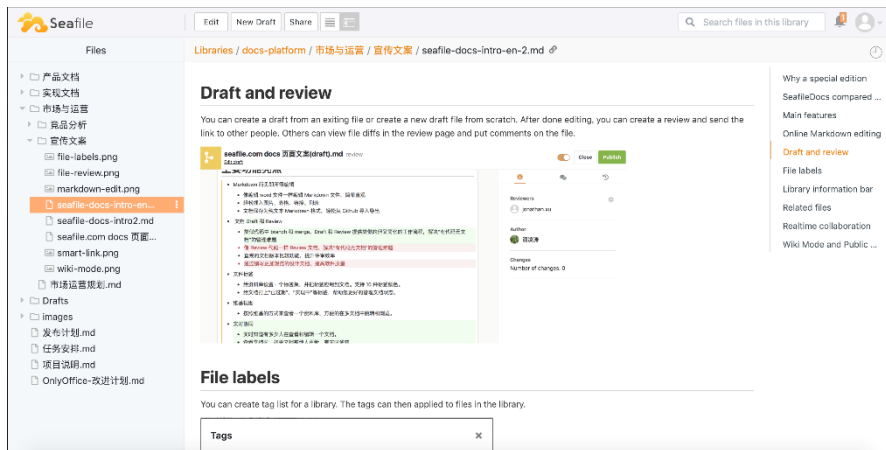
Seafile

Edit New Draft Share

Search files in this library

Files

产品文档
实现文档
市场与运营
竞品分析
宣传文案
file-labels.png
file-review.png
markdown-edit.png
seafile-docs-intro-en...
seafile-docs-intro2.md
seafile.com docs 页面...
smart-link.png
wiki-mode.png
市场运营规划.md
Drafts
images
发布计划.md
任务安排.md
项目说明.md
OnlyOffice-改进计划.md

Libraries / docs-platform / 市场与运营 / 宣传文案 / seafile-docs-intro-en-2.md

Draft and review

You can create a draft from an exiting file or create a new draft file from scratch. After done editing, you can create a review and send the link to other people. Others can view file diffs in the review page and put comments on the file.

seafile.com docs 页面文案(draft).md review
Close Publish
Reviewers
Author
Changes
Number of changes: 0

File labels

You can create tag list for a library. The tags can then applied to files in the library.

Tags

Why a special edition
SeafileDocs compared ...
Main features
Online Markdown editing
Draft and review
File labels
Library information bar
Related files
Realtime collaboration
Wiki Mode and Public ...